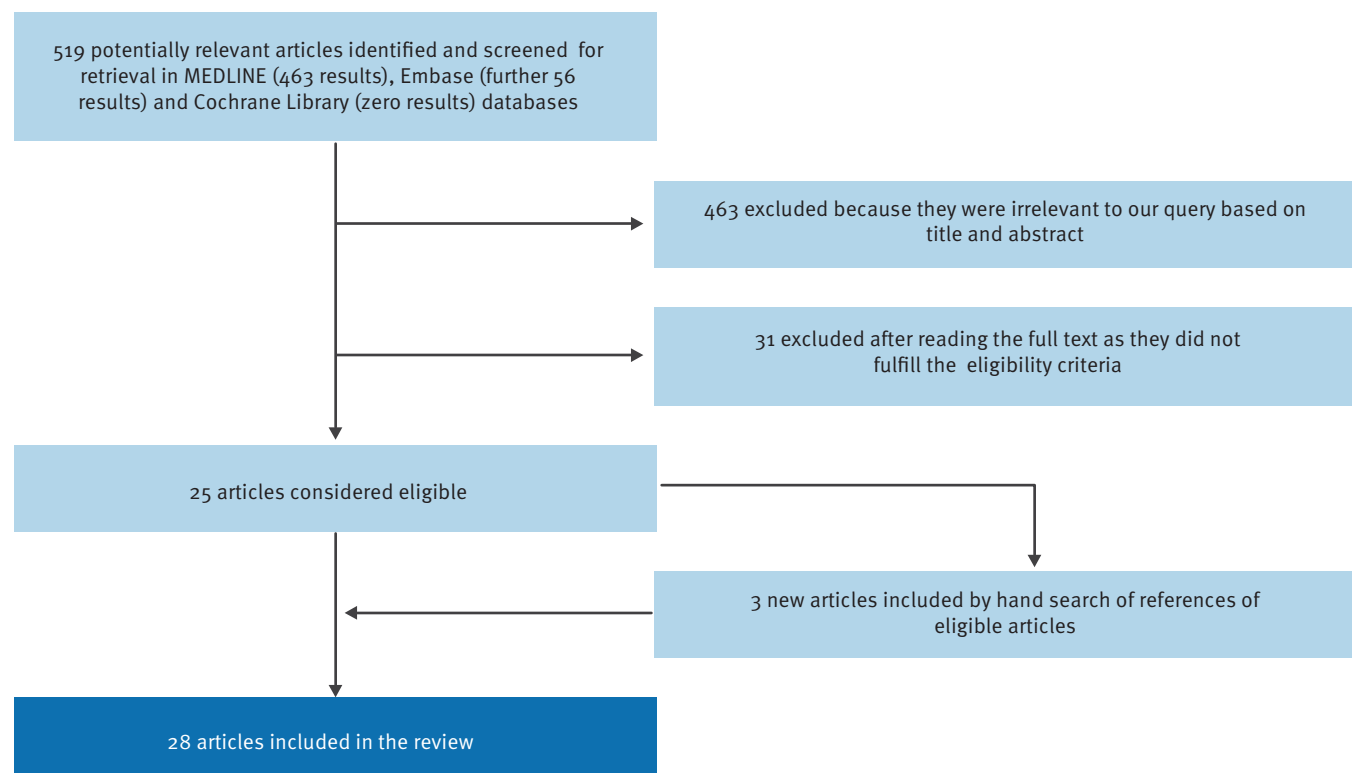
519 potentially relevant articles identified and screened for retrieval in MEDLINE (463 results), Embase (further 56 results) and Cochrane Library (zero results) databases

463 excluded because they were irrelevant to our query based on title and abstract

31 excluded after reading the full text as they did not fulfill the eligibility criteria

25 articles considered eligible

3 new articles included by hand search of references of eligible articles

28 articles included in the review